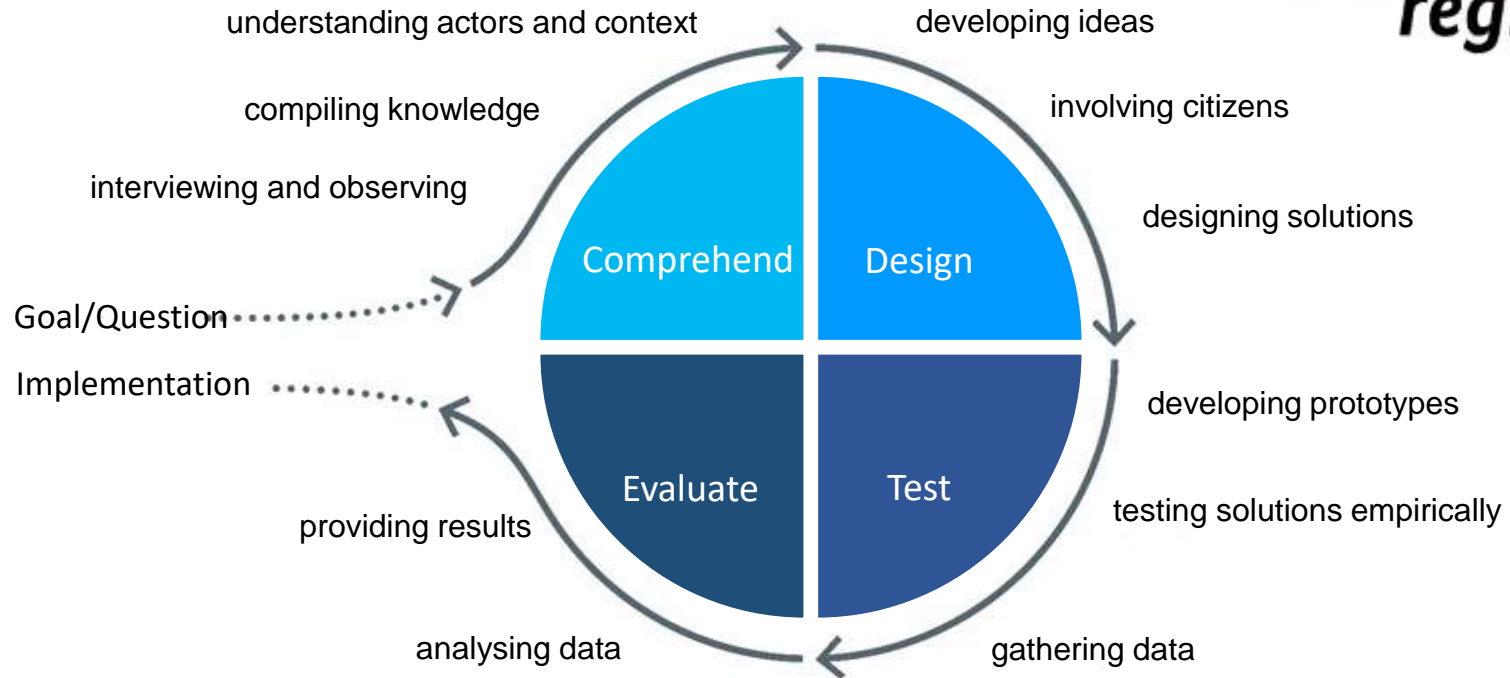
understanding actors and context

developing ideas

reg

compiling knowledge

involving citizens

interviewing and observing

designing solutions

Comprehend

Design

Goal/Question

Implementation

developing prototypes

Evaluate

Test

testing solutions empirically

providing results

analysing data

gathering data